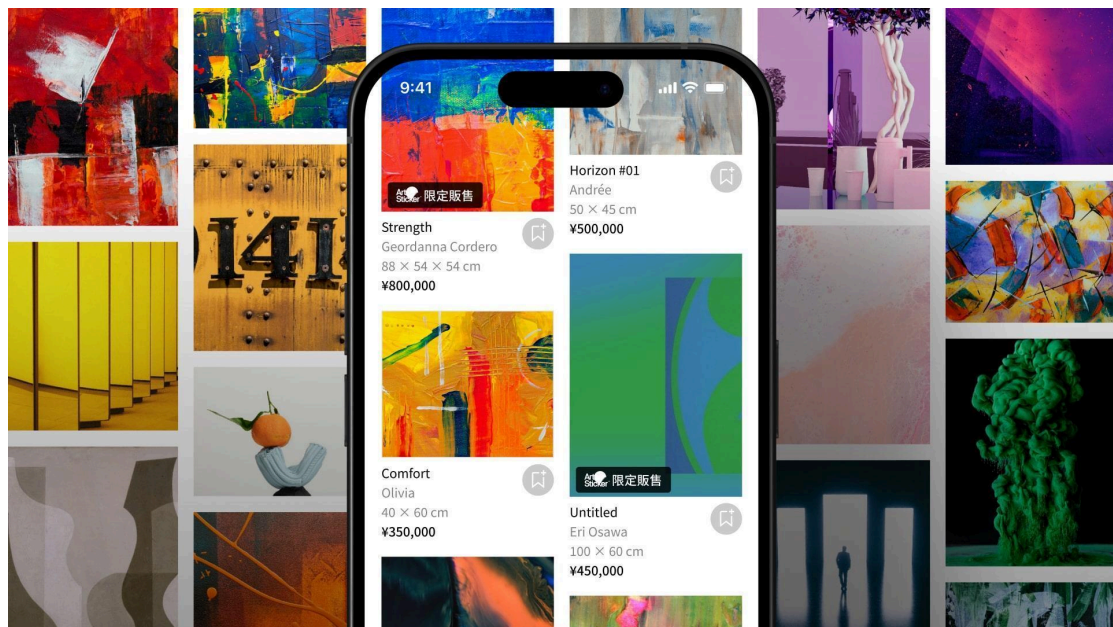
9:41

Art Sticker 限定販售

Strength
Geordanna Cordero
88 × 54 × 54 cm
¥800,000

Comfort
Olivia
40 × 60 cm
¥350,000

Horizon #01
Andrée
50 × 45 cm
¥500,000

Art Sticker 限定販售

Untitled
Eri Osawa
100 × 60 cm
¥450,000

141